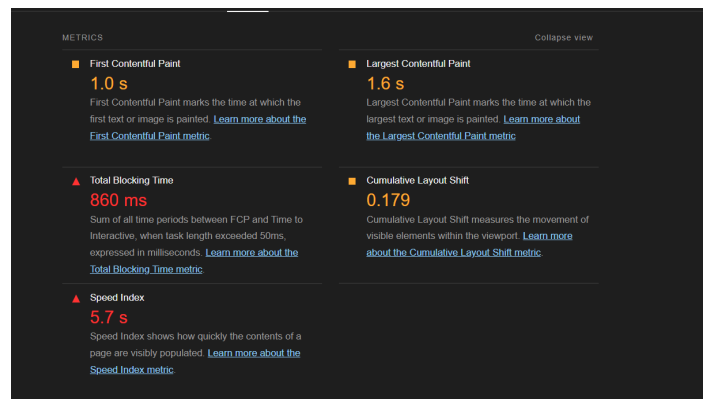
METRICS

Collapse view

First Contentful Paint
1.0 s
First Contentful Paint marks the time at which the first text or image is painted. Learn more about the First Contentful Paint metric.

Largest Contentful Paint
1.6 s
Largest Contentful Paint marks the time at which the largest text or image is painted. Learn more about the Largest Contentful Paint metric

Total Blocking Time
860 ms
Sum of all time periods between FCP and Time to Interactive, when task length exceeded 50ms, expressed in milliseconds. Learn more about the Total Blocking Time metric.

Cumulative Layout Shift
0.179
Cumulative Layout Shift measures the movement of visible elements within the viewport. Learn more about the Cumulative Layout Shift metric.

Speed Index
5.7 s
Speed Index shows how quickly the contents of a page are visibly populated. Learn more about the Speed Index metric.